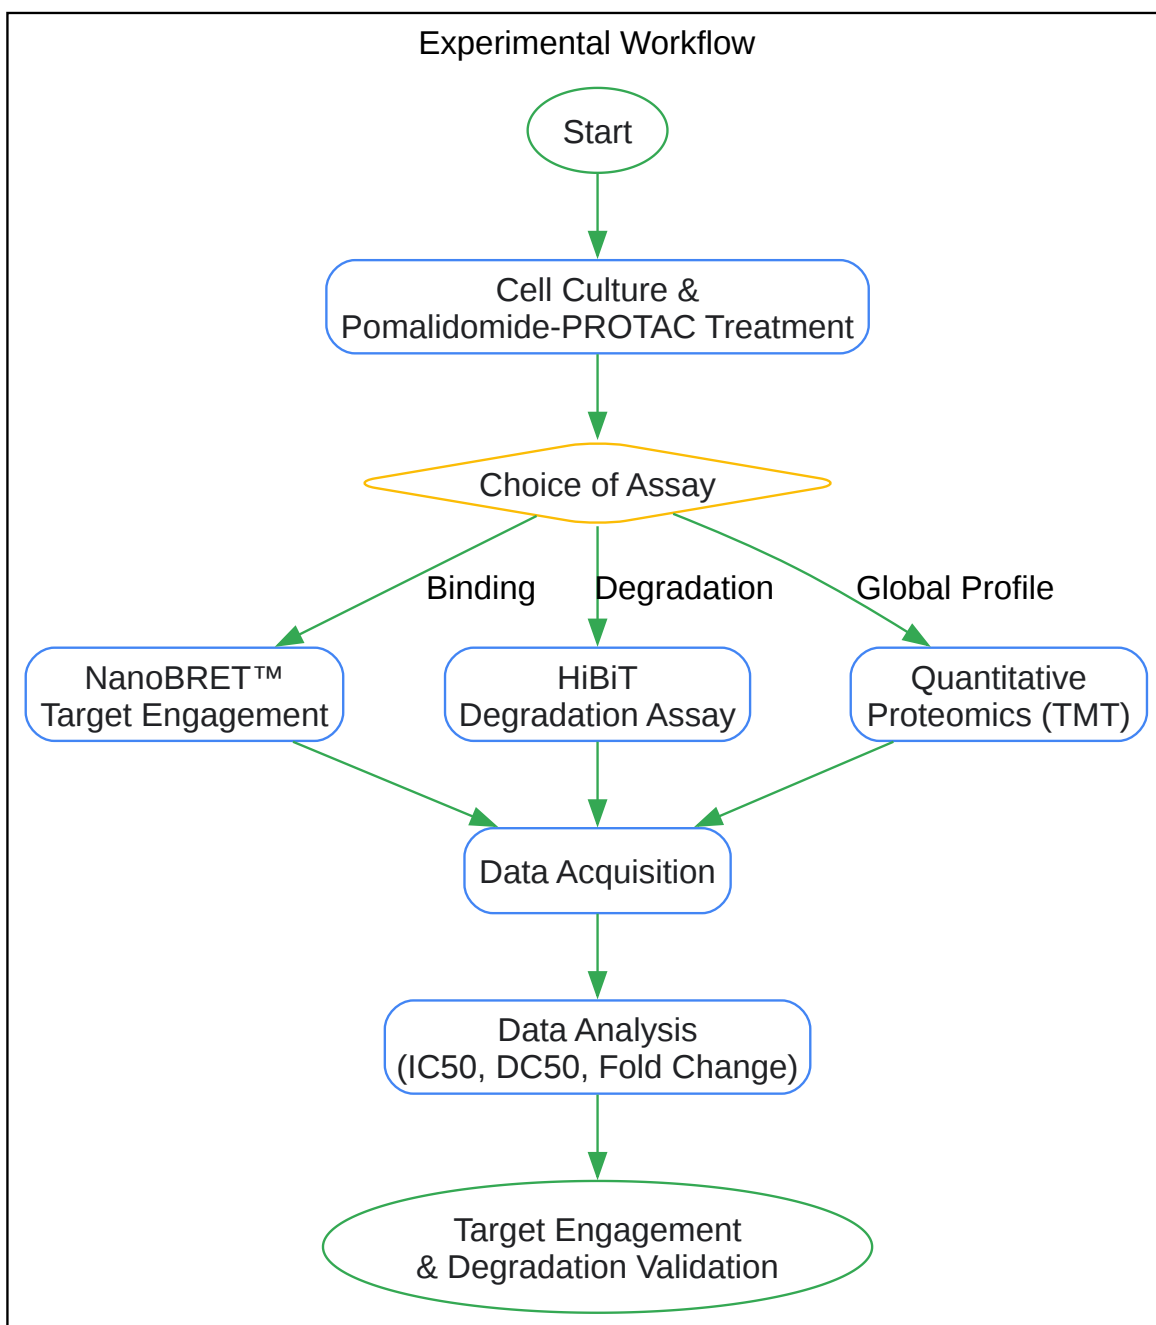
Experimental Workflow

Start

Cell Culture & Pomalidomide-PROTAC Treatment

Choice of Assay

Binding

Degradation

Global Profile

NanoBRET™ Target Engagement

HiBiT Degradation Assay

Quantitative Proteomics (TMT)

Data Acquisition

Data Analysis (IC50, DC50, Fold Change)

Target Engagement & Degradation Validation